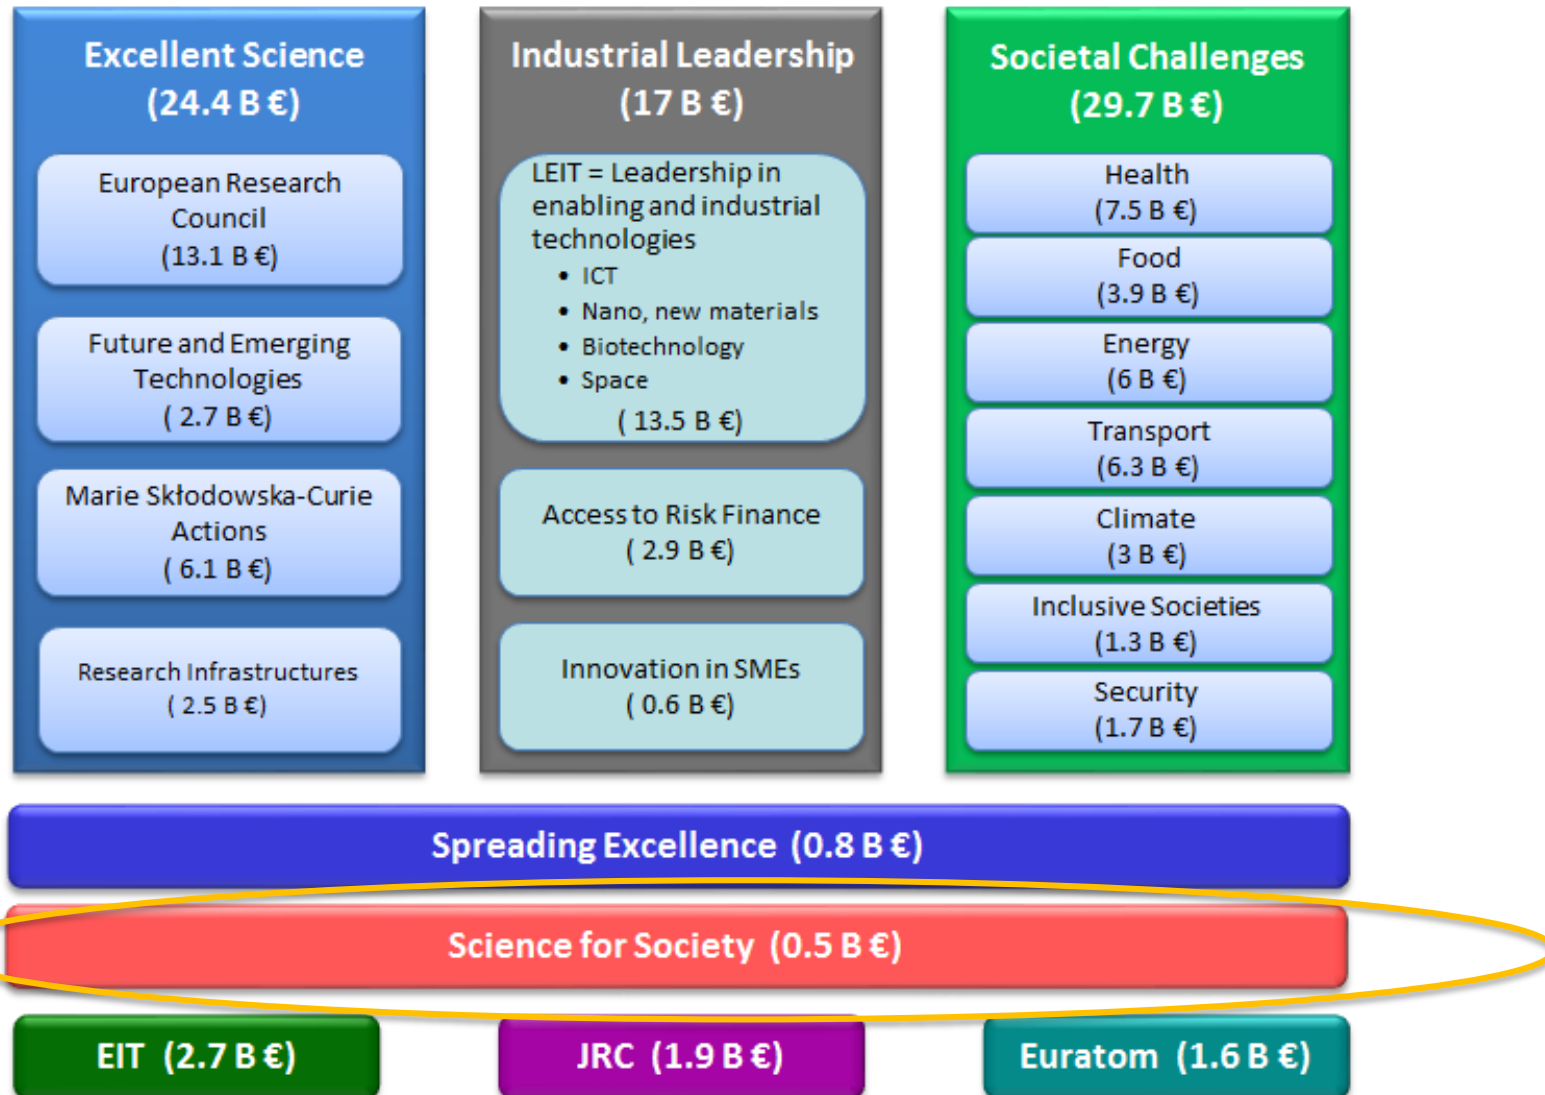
Excellent Science
(24.4 B €)

European Research Council
(13.1 B €)

Future and Emerging Technologies
( 2.7 B €)

Marie Skłodowska-Curie Actions
( 6.1 B €)

Research Infrastructures
( 2.5 B €)

Industrial Leadership
(17 B €)

LEIT = Leadership in enabling and industrial technologies
• ICT
• Nano, new materials
• Biotechnology
• Space
( 13.5 B €)

Access to Risk Finance
( 2.9 B €)

Innovation in SMEs
( 0.6 B €)

Societal Challenges
(29.7 B €)

Health
(7.5 B €)

Food
(3.9 B €)

Energy
(6 B €)

Transport
(6.3 B €)

Climate
(3 B €)

Inclusive Societies
(1.3 B €)

Security
(1.7 B €)

Spreading Excellence (0.8 B €)

Science for Society (0.5 B €)

EIT (2.7 B €)

JRC (1.9 B €)

Euratom (1.6 B €)